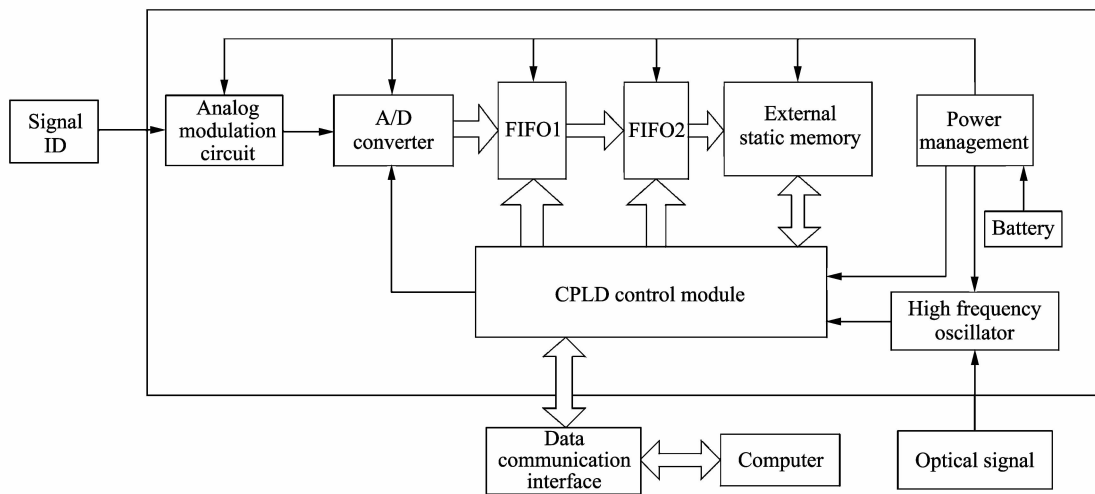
Signal ID

Analog modulation circuit

A/D converter

FIFO1

FIFO2

External static memory

Power management

Battery

CPLD control module

High frequency oscillator

Data communication interface

Computer

Optical signal